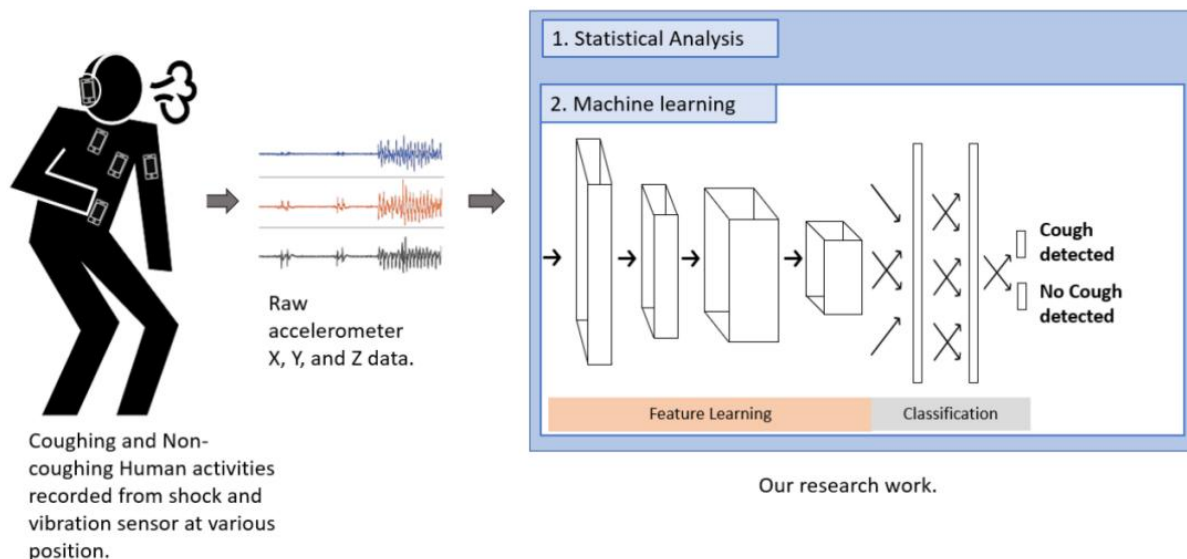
Coughing and Non-coughing Human activities recorded from shock and vibration sensor at various position.

Raw accelerometer X, Y, and Z data.

1. Statistical Analysis

2. Machine learning

Cough detected

No Cough detected

Feature Learning

Classification

Our research work.